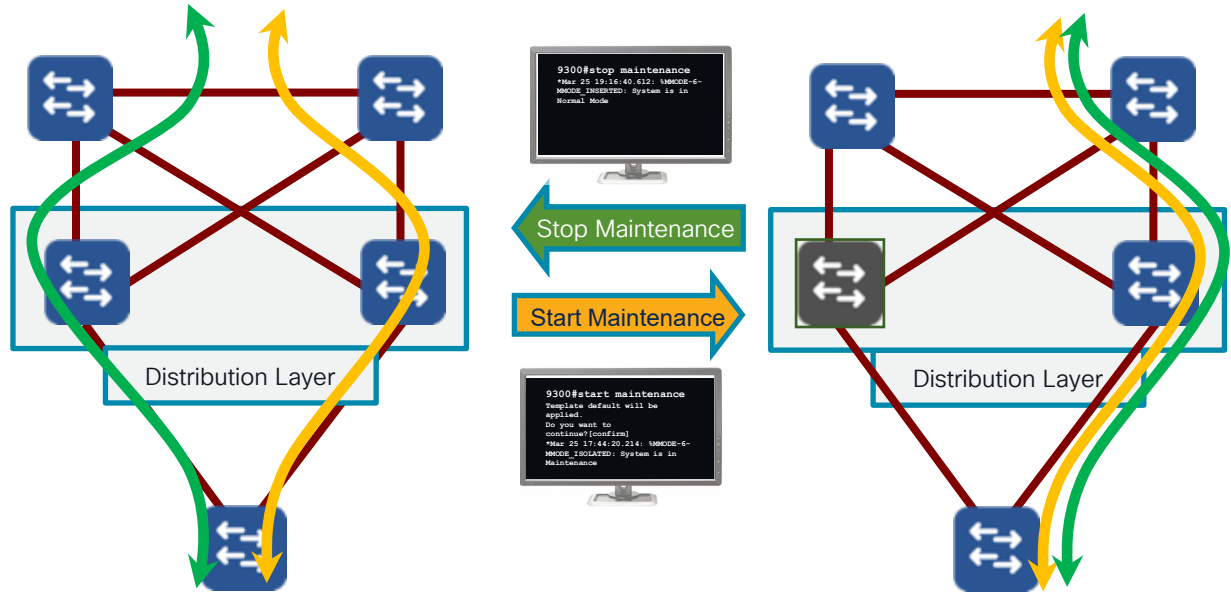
9300#stop maintenance
*Mar 25 19:16:40.612: %MMODE-6-MMODE_INSERTED: System is in Normal Mode

Stop Maintenance

Start Maintenance

9300#start maintenance
Template default will be applied.
Do you want to continue?[confirm]
*Mar 25 17:44:20.214: %MMODE-6-MMODE_ISOLATED: System is in Maintenance

Distribution Layer

Distribution Layer